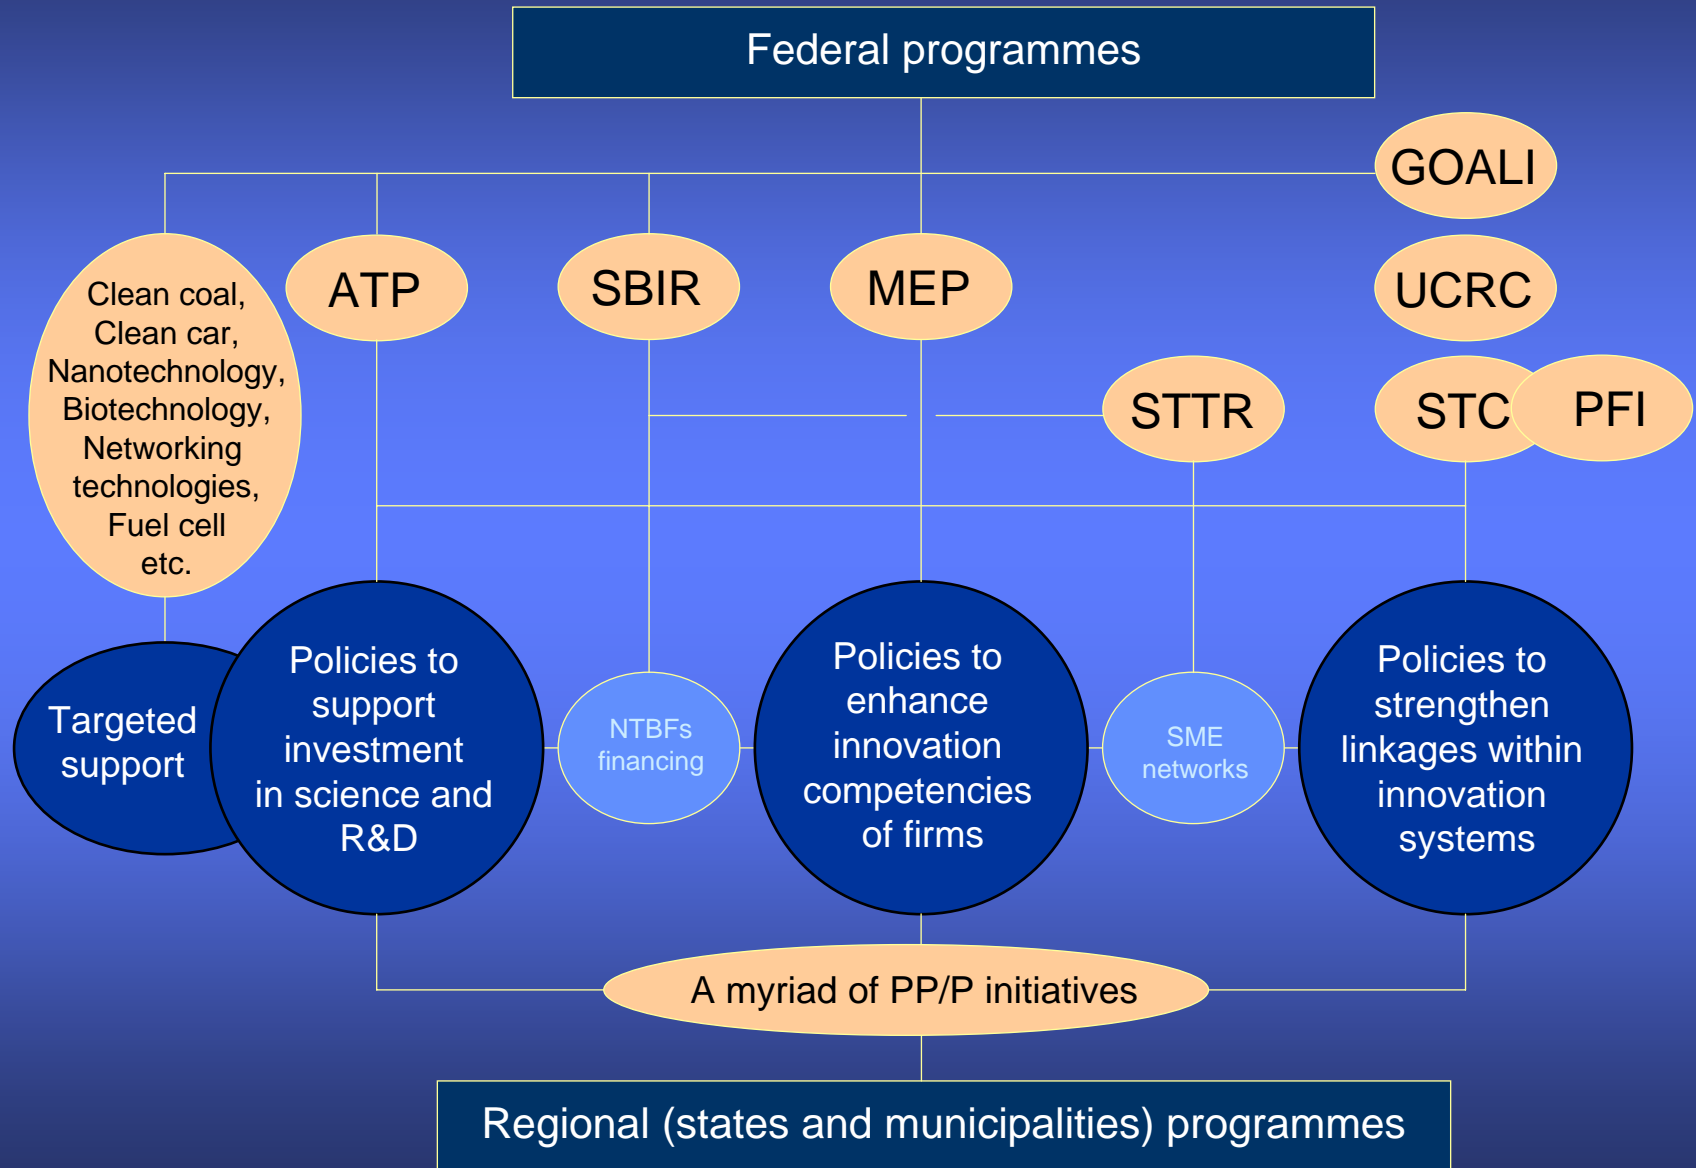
Federal programmes

GOALI

Clean coal, Clean car, Nanotechnology, Biotechnology, Networking technologies, Fuel cell etc.

ATP

SBIR

MEP

UCRC

STTR

STC

PFI

Targeted support

Policies to support investment in science and R&D

NTBFs financing

Policies to enhance innovation competencies of firms

SME networks

Policies to strengthen linkages within innovation systems

A myriad of PP/P initiatives

Regional (states and municipalities) programmes